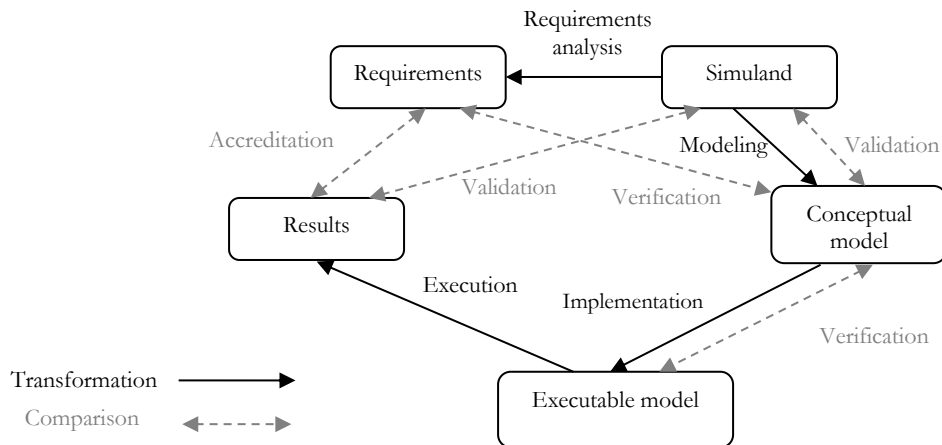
Requirements analysis

Requirements

Simuland

Accreditation

Modeling

Validation

Validation

Verification

Results

Conceptual model

Execution

Implementation

Verification

Transformation

Comparison

Executable model